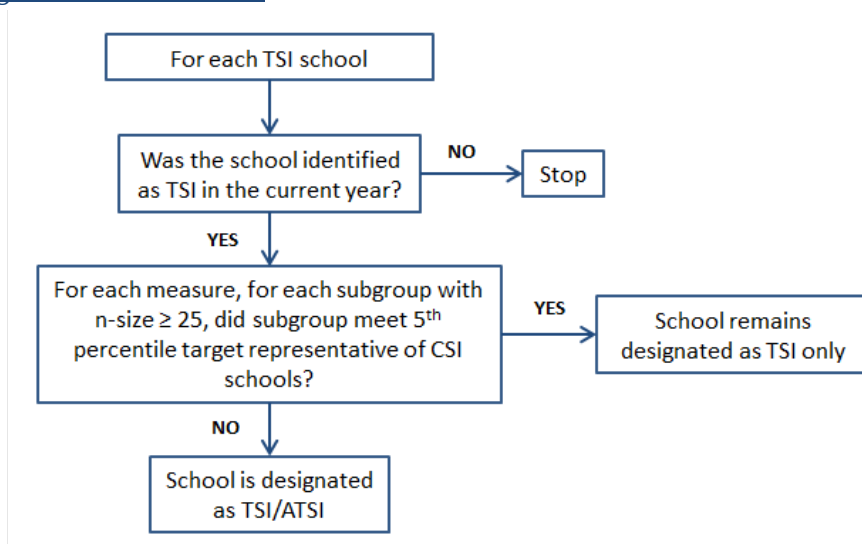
For each TSI school

Was the school identified as TSI in the current year?

NO

Stop

YES

For each measure, for each subgroup with n-size ≥ 25, did subgroup meet 5$^{th}$ percentile target representative of CSI schools?

YES

School remains designated as TSI only

NO

School is designated as TSI/ATSI